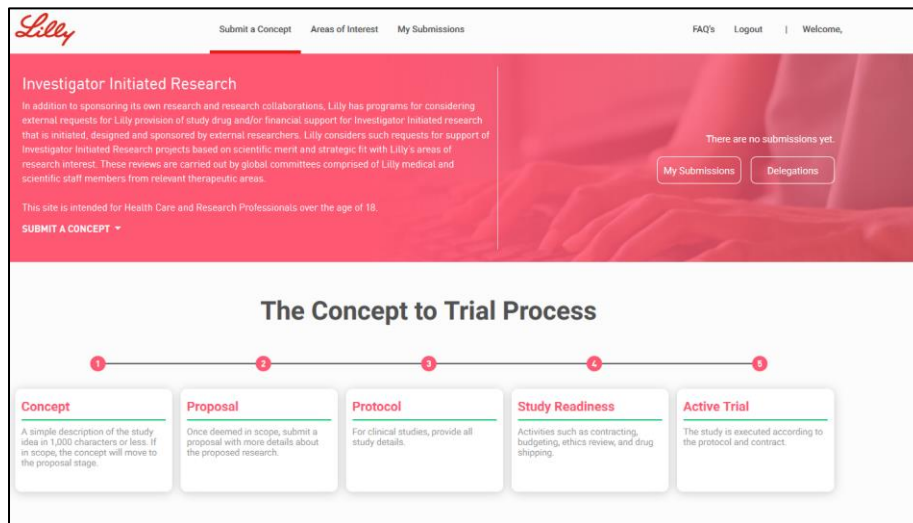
Lilly

Submit a Concept Areas of Interest My Submissions

FAQ's Logout | Welcome,

Investigator Initiated Research

In addition to sponsoring its own research and research collaborations, Lilly has programs for considering external requests for Lilly provision of study drug and/or financial support for Investigator Initiated research that is initiated, designed and sponsored by external researchers. Lilly considers such requests for support of Investigator Initiated Research projects based on scientific merit and strategic fit with Lilly's areas of research interest. These reviews are carried out by global committees comprised of Lilly medical and scientific staff members from relevant therapeutic areas.

This site is intended for Health Care and Research Professionals over the age of 18.

SUBMIT A CONCEPT

There are no submissions yet.

My Submissions

Delegations

The Concept to Trial Process

1

2

3

4

5

Concept

A simple description of the study idea in 1,000 characters or less. If in scope, the concept will move to the proposal stage.

Proposal

Once deemed in scope, submit a proposal with more details about the proposed research.

Protocol

For clinical studies, provide all study details.

Study Readiness

Activities such as contracting, budgeting, ethics review, and drug shipping.

Active Trial

The study is executed according to the protocol and contract.